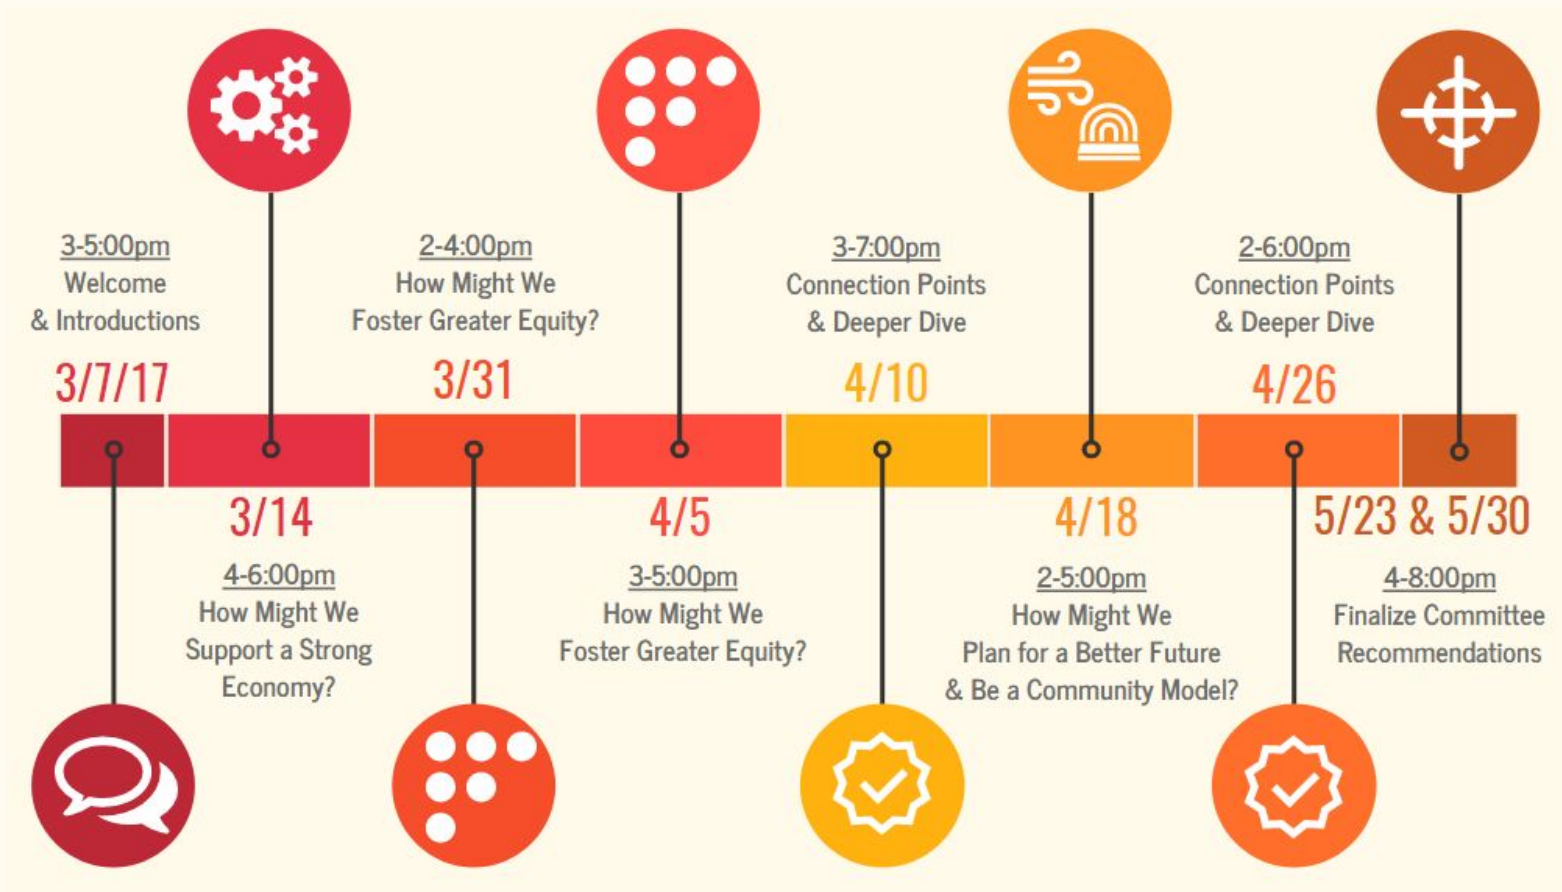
3-5:00pm
Welcome
& Introductions

3/7/17

2-4:00pm
How Might We
Foster Greater Equity?

3/31

3-7:00pm
Connection Points
& Deeper Dive

4/10

2-6:00pm
Connection Points
& Deeper Dive

4/26

3/14

4-6:00pm
How Might We
Support a Strong
Economy?

4/5

3-5:00pm
How Might We
Foster Greater Equity?

4/18

2-5:00pm
How Might We
Plan for a Better Future
& Be a Community Model?

5/23 & 5/30

4-8:00pm
Finalize Committee
Recommendations